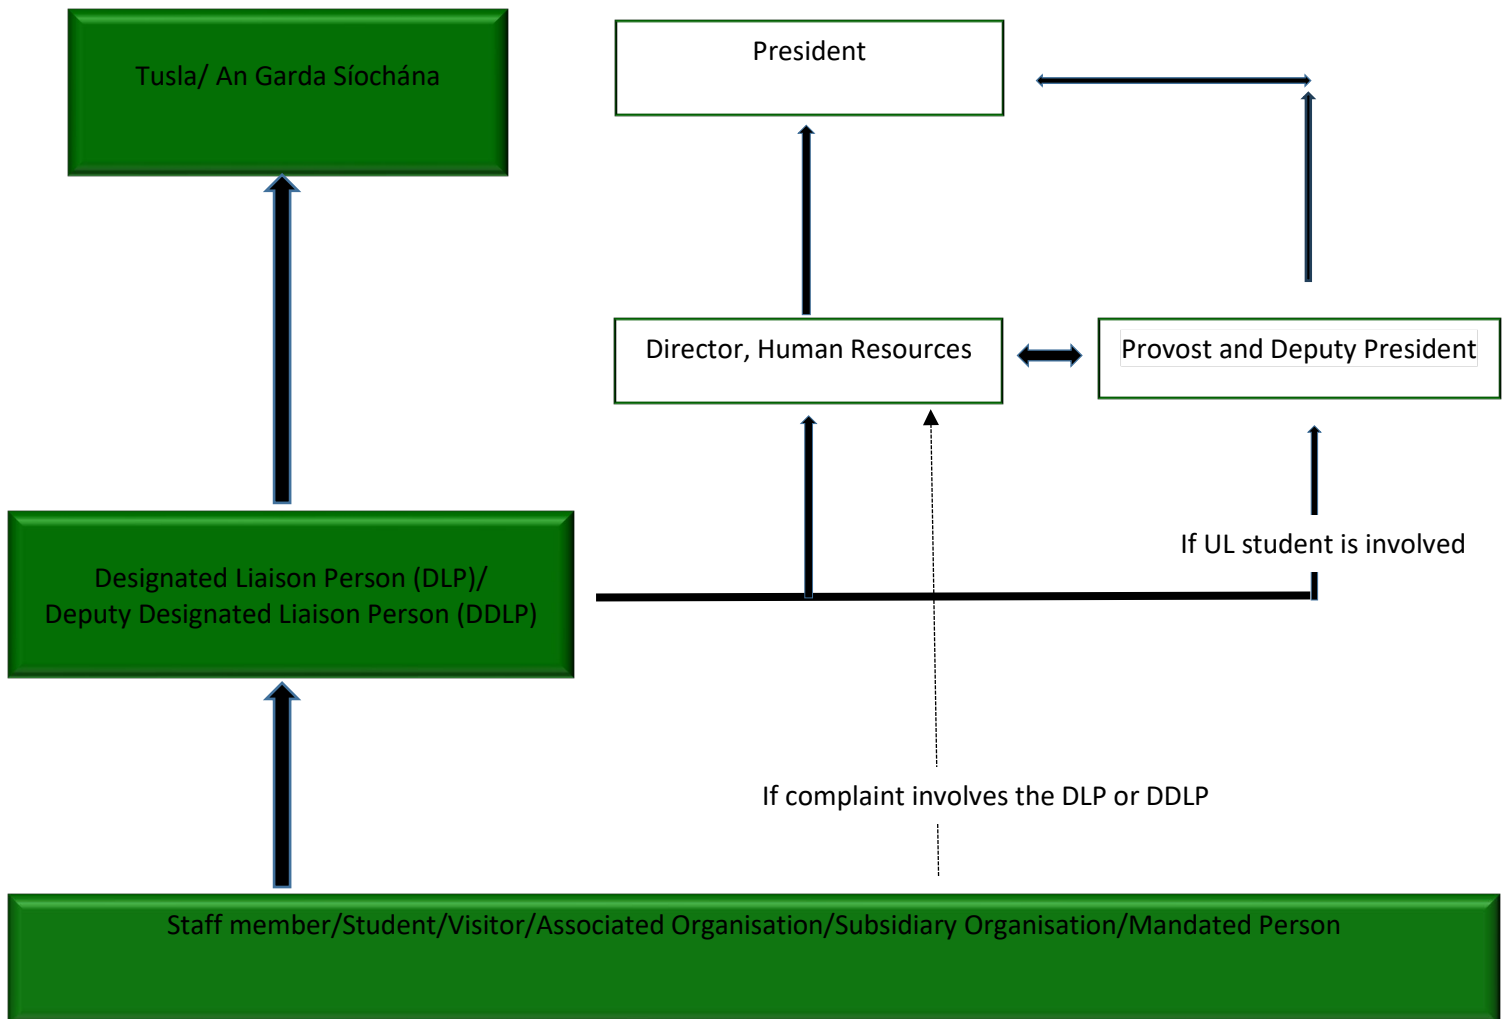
Tusla/ An Garda Síochána

President

Director, Human Resources

Provost and Deputy President

If UL student is involved

Designated Liaison Person (DLP)/ Deputy Designated Liaison Person (DDLP)

If complaint involves the DLP or DDLP

Staff member/Student/Visitor/Associated Organisation/Subsidiary Organisation/Mandated Person